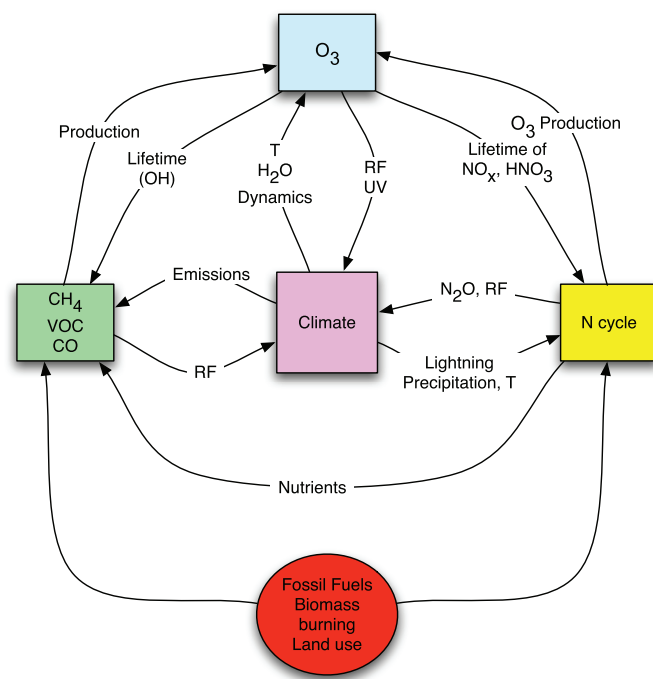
$O_3$

Production

Lifetime (OH)

T
$H_2O$
Dynamics

RF
UV

Lifetime of
$NO_x$, $HNO_3$

$O_3$ Production

$CH_4$
VOC
CO

Emissions

Climate

$N_2O$, RF

N cycle

RF

Lightning
Precipitation, T

Nutrients

Fossil Fuels
Biomass
burning
Land use